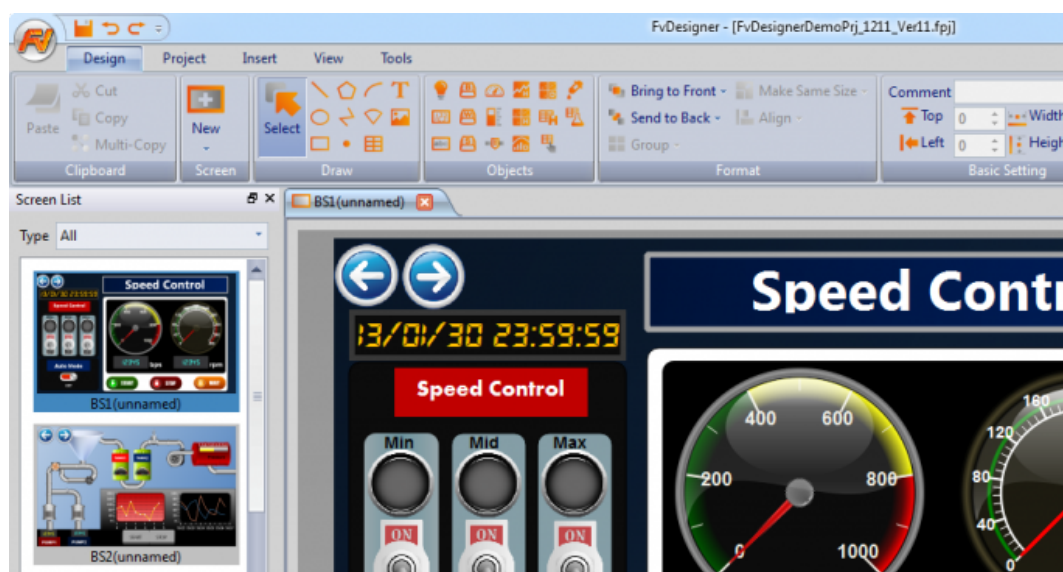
FvDesigner - [FvDesignerDemoPrj_1211_Ver11.fpj]

Design Project Insert View Tools

Paste Cut Copy Multi-Copy
Clipboard

New
Screen

Select
Draw

Objects

Bring to Front Make Same Size
Send to Back Align
Group
Format

Comment
Top 0 Width
Left 0 Heigh
Basic Setting

Screen List

Type All

Speed Control
BS1(unnamed)

BS2(unnamed)

BS1(unnamed)

13/01/30 23:59:59

Speed Control

Min Mid Max

ON ON ON

Speed Contr

400 600
200 800
0 1000

160
120
80
40
0